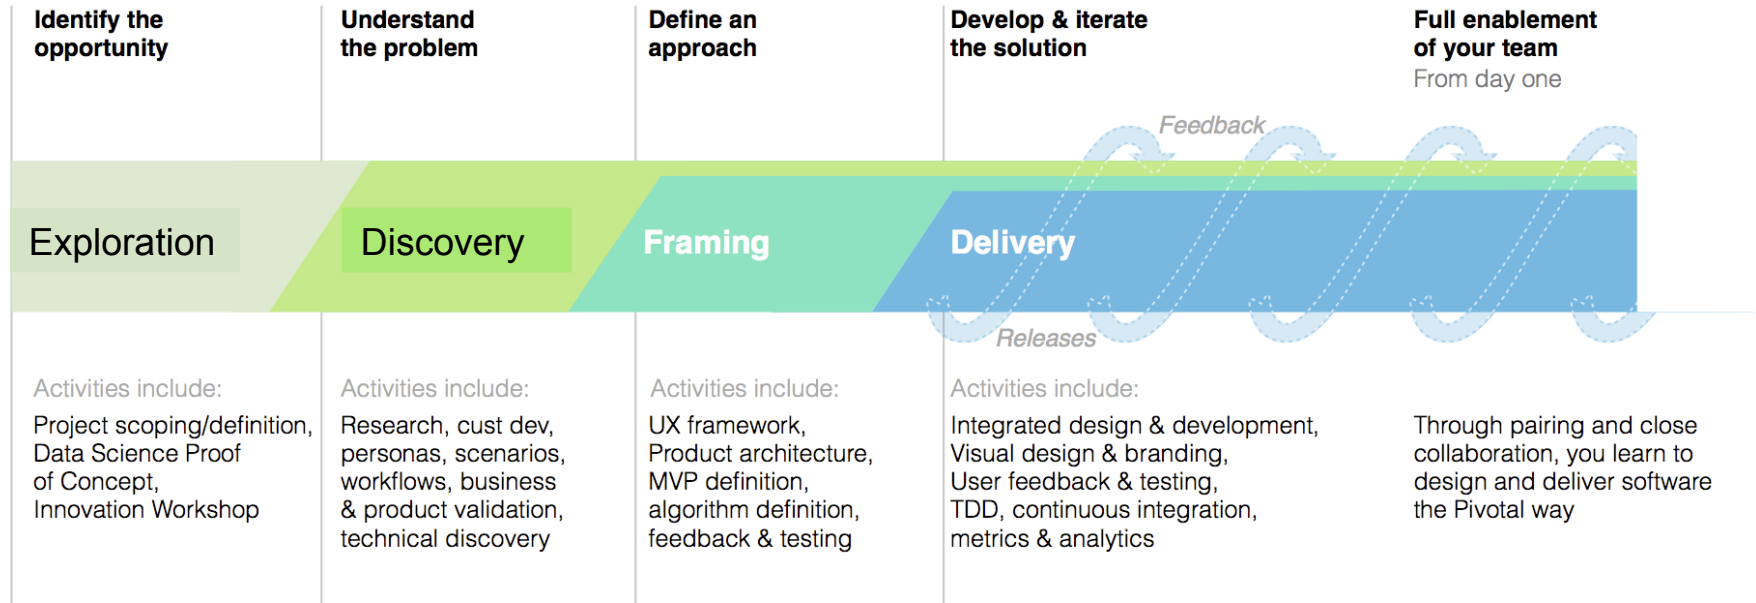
Identify the opportunity

Understand the problem

Define an approach

Develop & iterate the solution

Full enablement of your team
From day one

Feedback

Exploration

Discovery

Framing

Delivery

Releases

Activities include:
Project scoping/definition, Data Science Proof of Concept, Innovation Workshop

Activities include:
Research, cust dev, personas, scenarios, workflows, business & product validation, technical discovery

Activities include:
UX framework, Product architecture, MVP definition, algorithm definition, feedback & testing

Activities include:
Integrated design & development, Visual design & branding, User feedback & testing, TDD, continuous integration, metrics & analytics

Through pairing and close collaboration, you learn to design and deliver software the Pivotal way